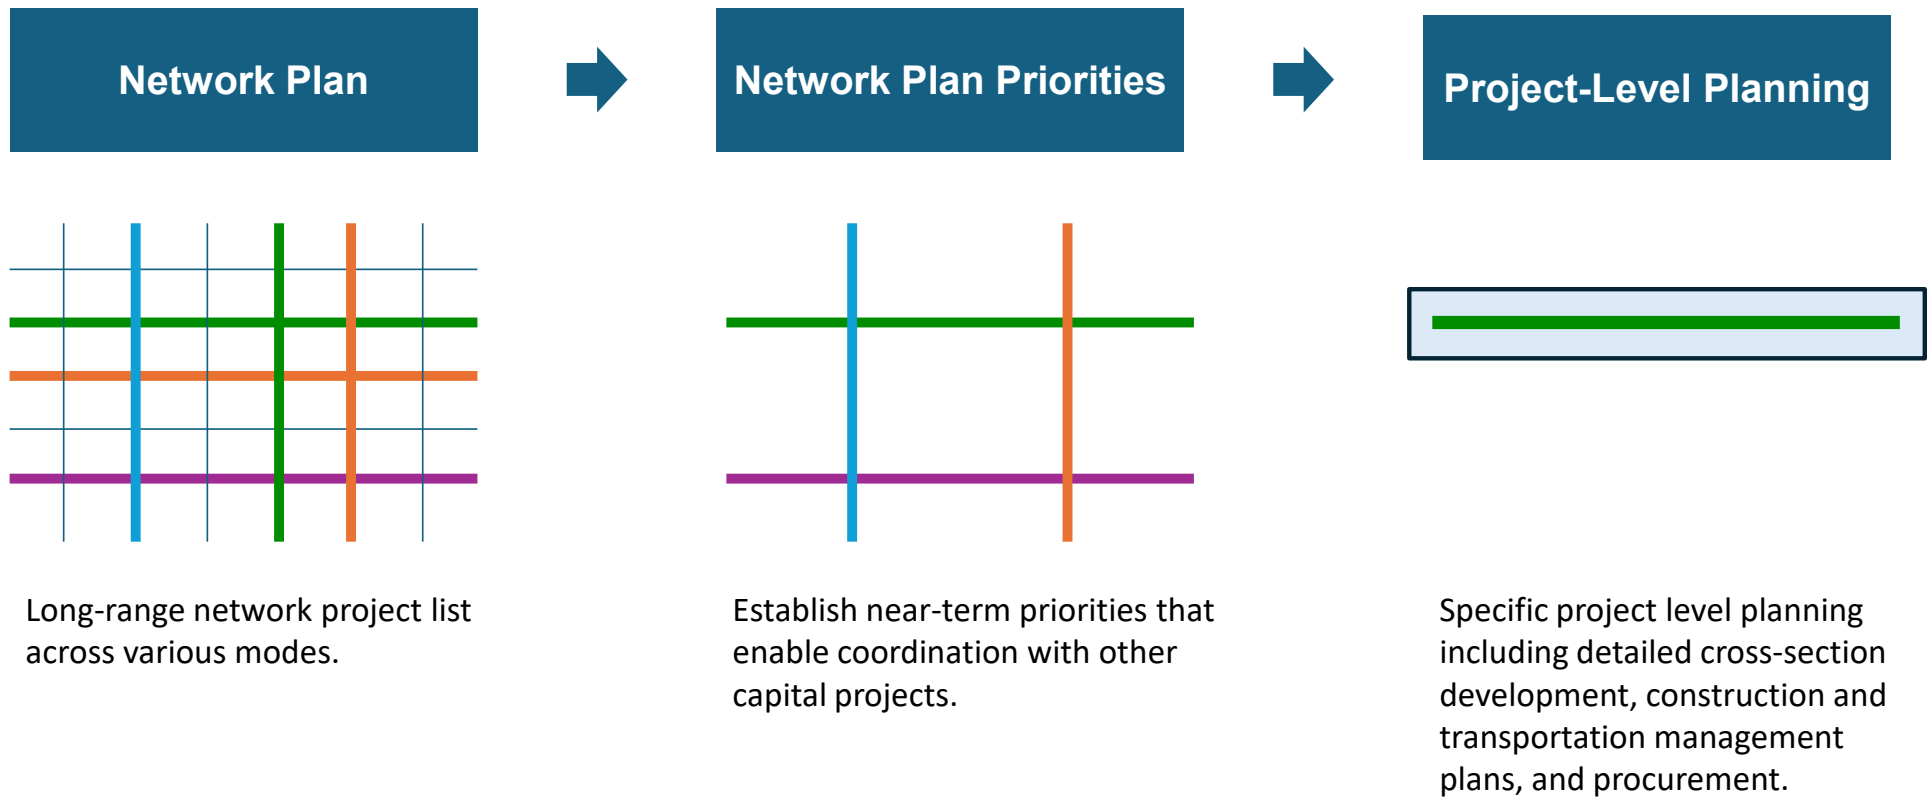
Network Plan

Network Plan Priorities

Project-Level Planning

Long-range network project list across various modes.

Establish near-term priorities that enable coordination with other capital projects.

Specific project level planning including detailed cross-section development, construction and transportation management plans, and procurement.